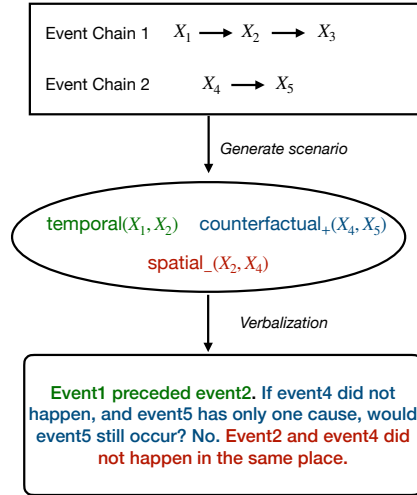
Event Chain 1 $X_1 \longrightarrow X_2 \longrightarrow X_3$

Event Chain 2 $X_4 \longrightarrow X_5$

Generate scenario

temporal$(X_1, X_2)$ counterfactual$_+(X_4, X_5)$

spatial$_-(X_2, X_4)$

Verbalization

Event1 preceded event2. If event4 did not happen, and event5 has only one cause, would event5 still occur? No. Event2 and event4 did not happen in the same place.